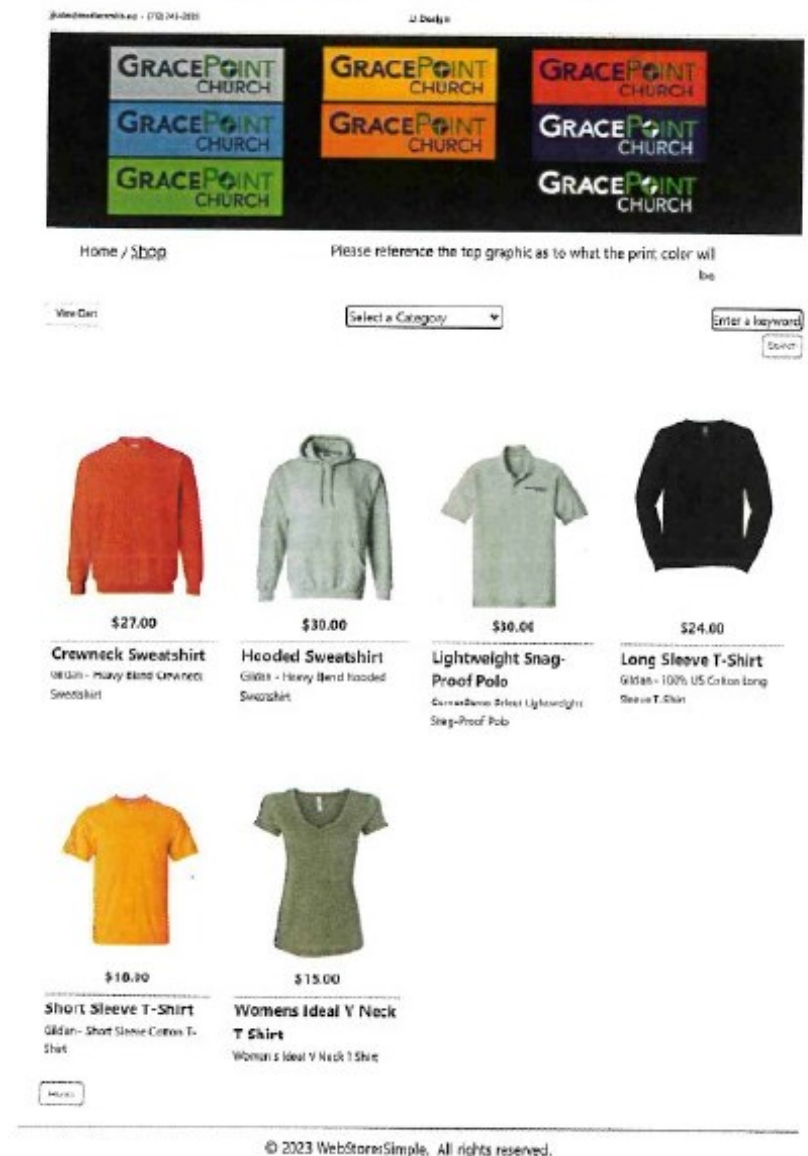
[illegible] · (713) 341-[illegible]

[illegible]

GRACEPOINT CHURCH
GRACEPOINT CHURCH
GRACEPOINT CHURCH
GRACEPOINT CHURCH
GRACEPOINT CHURCH
GRACEPOINT CHURCH
GRACEPOINT CHURCH
GRACEPOINT CHURCH

Home / Shop

Please reference the top graphic as to what the print color will be

View Cart

Select a Category

Enter a keyword

Search

$27.00
Crewneck Sweatshirt
Gildan - Heavy Blend Crewneck Sweatshirt

$30.00
Hooded Sweatshirt
Gildan - Heavy Blend Hooded Sweatshirt

$30.00
Lightweight Snag-Proof Polo
CornerStone Select Lightweight Snag-Proof Polo

$24.00
Long Sleeve T-Shirt
Gildan - 100% US Cotton Long Sleeve T-Shirt

$18.00
Short Sleeve T-Shirt
Gildan - Short Sleeve Cotton T-Shirt

$15.00
Womens Ideal V Neck T Shirt
Women's Ideal V Neck T Shirt

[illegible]

© 2023 WebStoresSimple. All rights reserved.